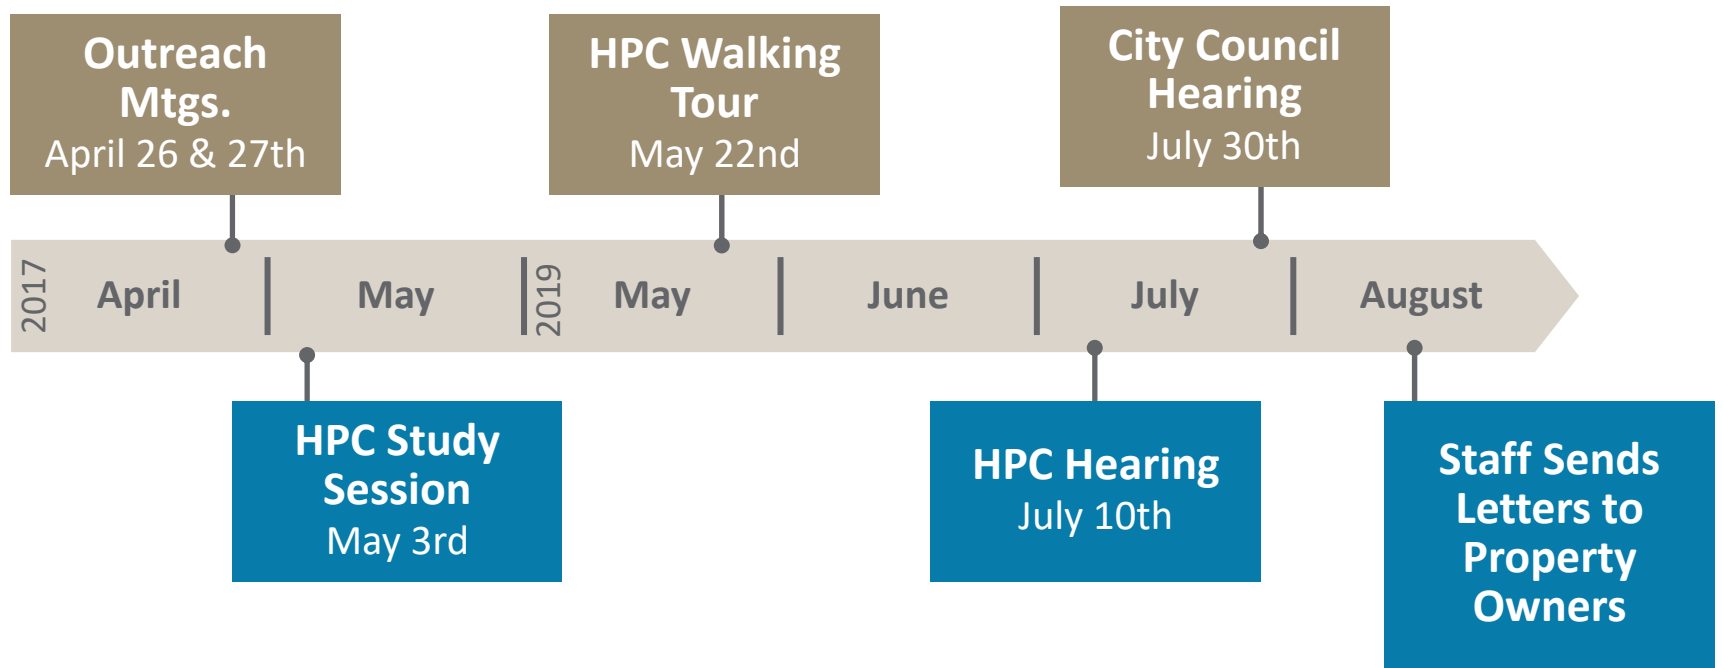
Outreach Mtgs.
April 26 & 27th

HPC Walking Tour
May 22nd

City Council Hearing
July 30th

2017 April | May | 2019 May | June | July | August

HPC Study Session
May 3rd

HPC Hearing
July 10th

Staff Sends Letters to Property Owners